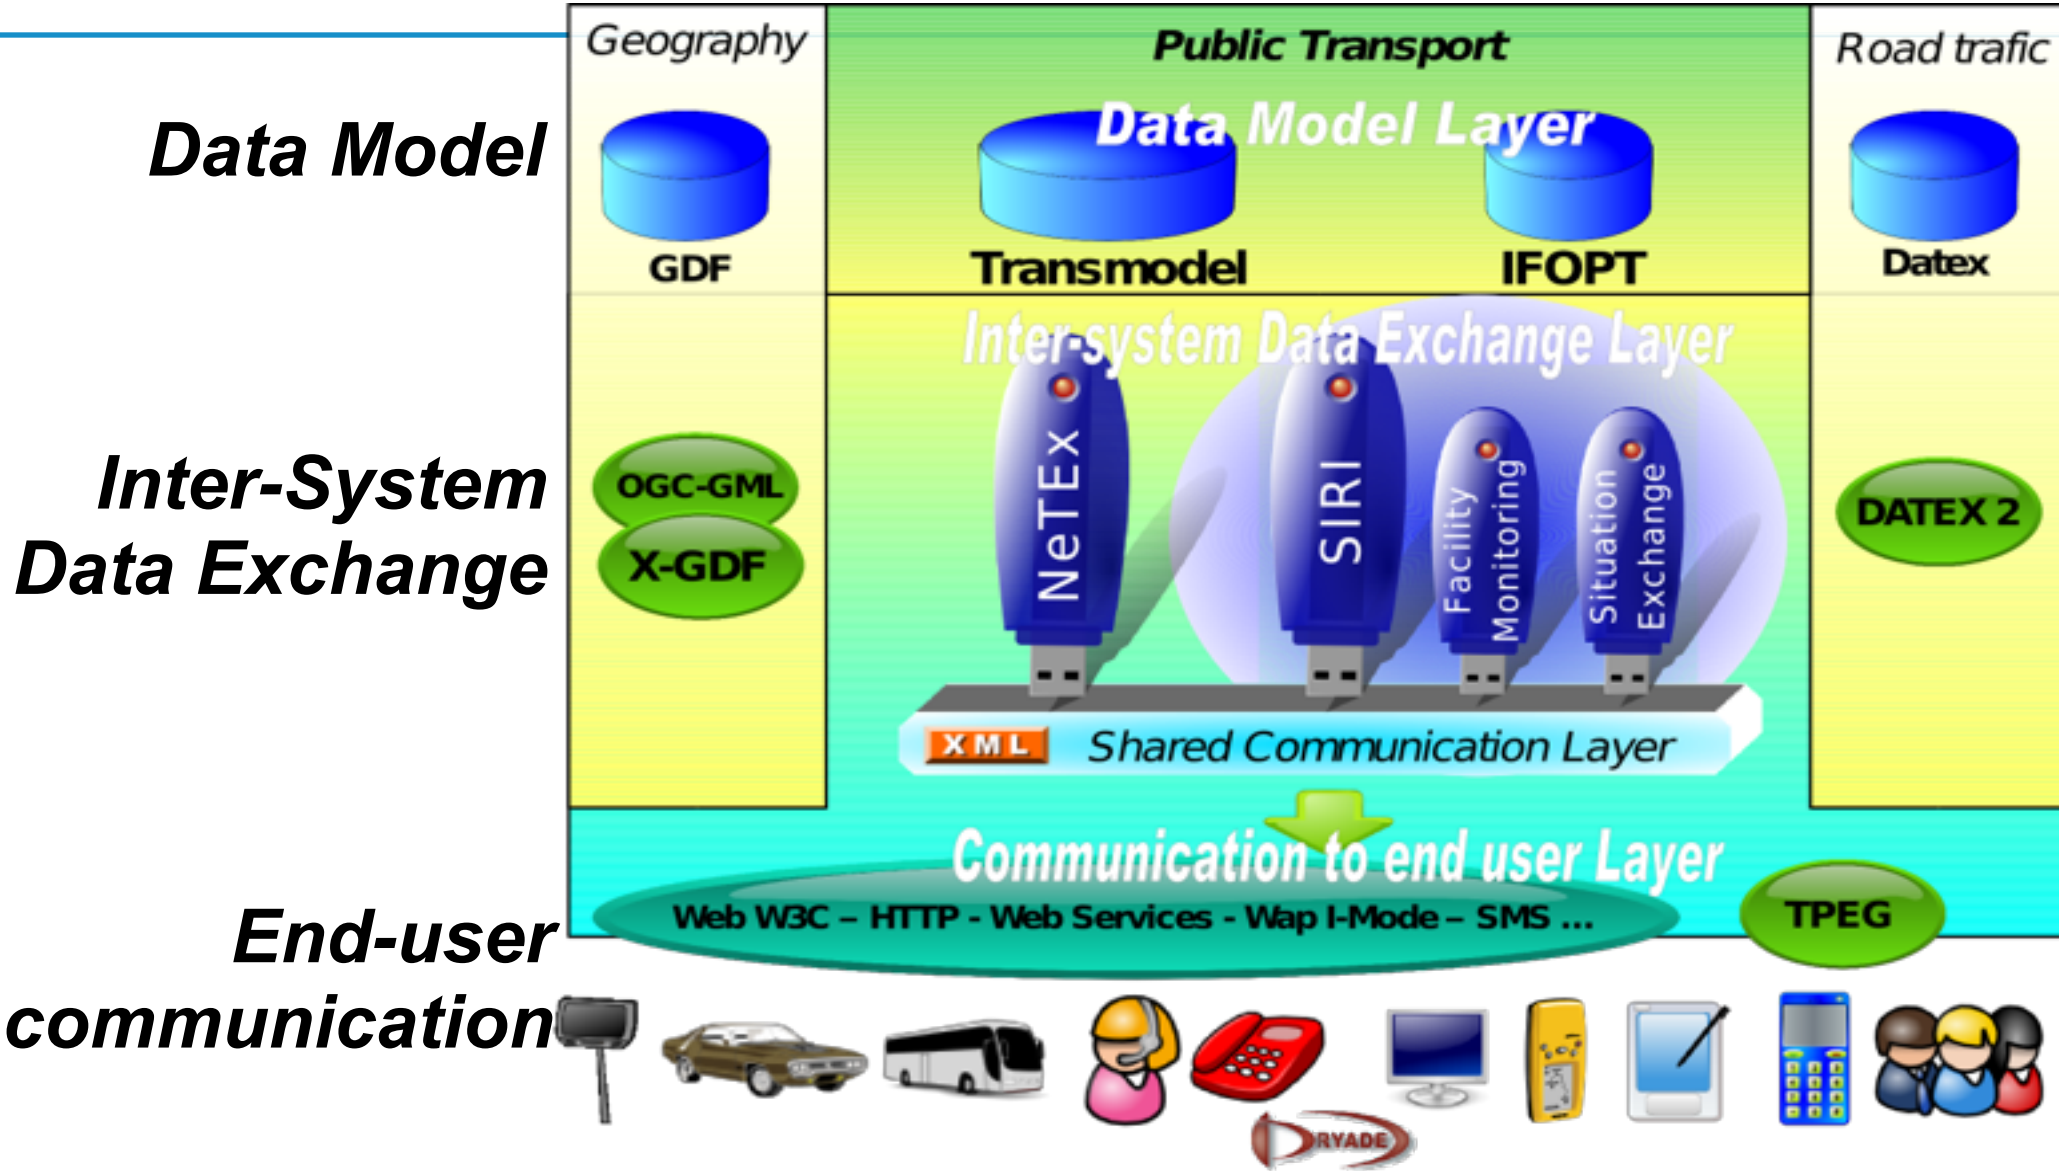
Data Model

Inter-System Data Exchange

End-user communication

Geography

GDF

OGC-GML

X-GDF

Public Transport

Data Model Layer

Transmodel

IFOPT

Inter-system Data Exchange Layer

NeTEx

SIRI

Facility Monitoring

Situation Exchange

XML

Shared Communication Layer

Road trafic

Datex

DATEX 2

Communication to end user Layer

Web W3C – HTTP - Web Services - Wap I-Mode – SMS ...

TPEG

DRYADE